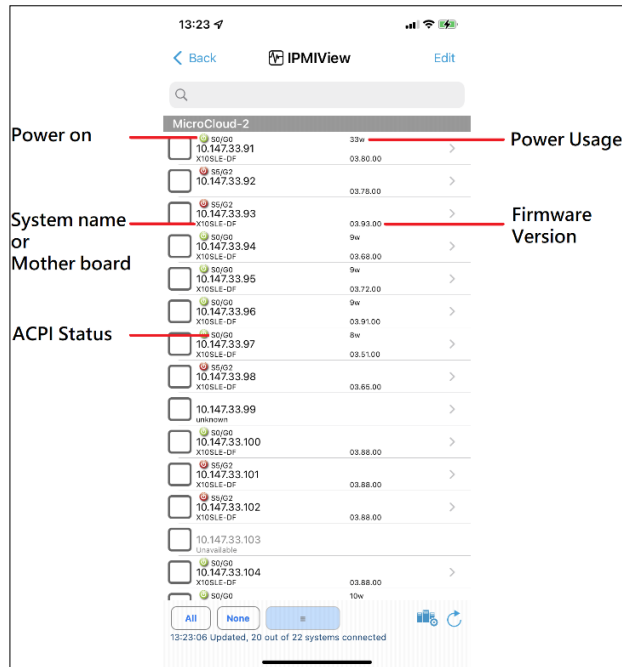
13:23

Back IPMIView Edit

MicroCloud-2

Power on

Power Usage

S0/G0
10.147.33.91
X10SLE-DF
33w
03.80.00

S5/G2
10.147.33.92
03.78.00

System name
or
Mother board

Firmware
Version

S5/G2
10.147.33.93
X10SLE-DF
03.93.00

S0/G0
10.147.33.94
X10SLE-DF
9w
03.68.00

S0/G0
10.147.33.95
X10SLE-DF
9w
03.72.00

S0/G0
10.147.33.96
X10SLE-DF
9w
03.91.00

ACPI Status

S0/G0
10.147.33.97
X10SLE-DF
8w
03.51.00

S5/G2
10.147.33.98
X10SLE-DF
03.65.00

10.147.33.99
unknown

S0/G0
10.147.33.100
X10SLE-DF
03.88.00

S5/G2
10.147.33.101
X10SLE-DF
03.88.00

S5/G2
10.147.33.102
X10SLE-DF
03.88.00

10.147.33.103
Unavailable

S0/G0
10.147.33.104
X10SLE-DF
03.88.00

S0/G0
10w

All None

13:23:06 Updated, 20 out of 22 systems connected